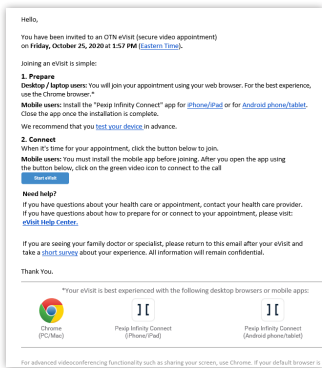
Hello,

You have been invited to an OTN eVisit (secure video appointment) on **Friday, October 25, 2020 at 1:57 PM** (Eastern Time).

Joining an eVisit is simple:

**1. Prepare**

**Desktop / laptop users:** You will join your appointment using your web browser. For the best experience, use the Chrome browser.*

**Mobile users:** Install the "Pexip Infinity Connect" app for iPhone/iPad or for Android phone/tablet. Close the app once the installation is complete.

We recommend that you test your device in advance.

**2. Connect**

When it's time for your appointment, click the button below to join.

**Mobile users:** You must install the mobile app before joining. After you open the app using the button below, click on the green video icon to connect to the call

Start eVisit

**Need help?**

If you have questions about your health care or appointment, contact your health care provider. If you have questions about how to prepare for or connect to your appointment, please visit: **eVisit Help Centre.**

If you are seeing your family doctor or specialist, please return to this email after your eVisit and take a short survey about your experience. All information will remain confidential.

Thank You.

*Your eVisit is best experienced with the following desktop browsers or mobile apps:

Chrome (PC/Mac)

Pexip Infinity Connect (iPhone/iPad)

Pexip Infinity Connect (Android phone/tablet)

For advanced videoconferencing functionality such as sharing your screen, use Chrome. If your default browser is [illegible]